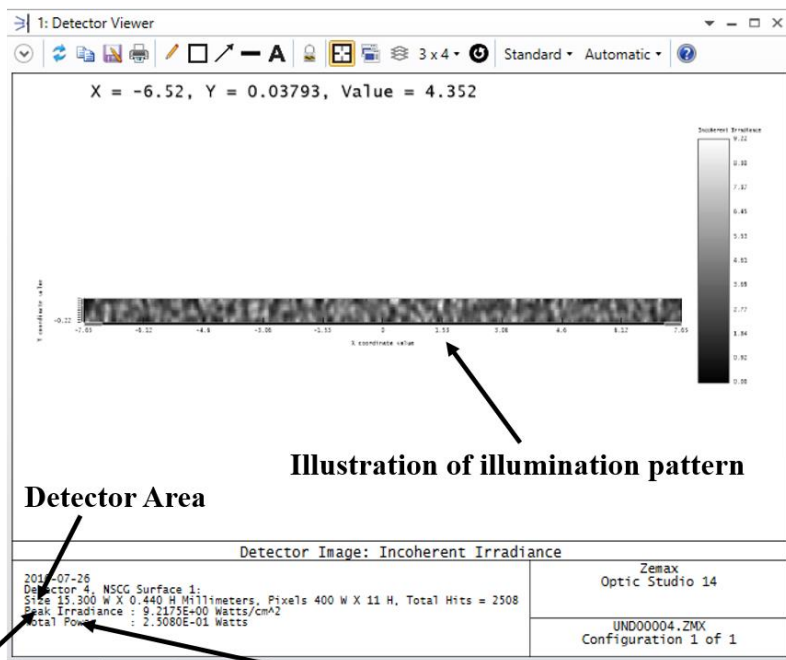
1: Detector Viewer

3 x 4 · Standard · Automatic ·

X = -6.52, Y = 0.03793, Value = 4.352

Incoherent Irradiance
9.22
8.30
7.37
6.45
5.53
4.61
3.69
2.77
1.84
0.92
0.00

Y coordinate value
-0.22
-7.65 -6.12 -4.6 -3.06 -1.53 0 1.53 3.06 4.6 6.12 7.65
X coordinate value

Illustration of illumination pattern

Detector Area

Detector Image: Incoherent Irradiance

201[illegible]-07-26
Detector 4, NSCG Surface 1:
Size 15.300 W X 0.440 H Millimeters, Pixels 400 W X 11 H, Total Hits = 2508
Peak Irradiance : 9.2175E+00 Watts/cm^2
Total Power : 2.5080E-01 Watts

Zemax
Optic Studio 14

UND00004.ZMX
Configuration 1 of 1